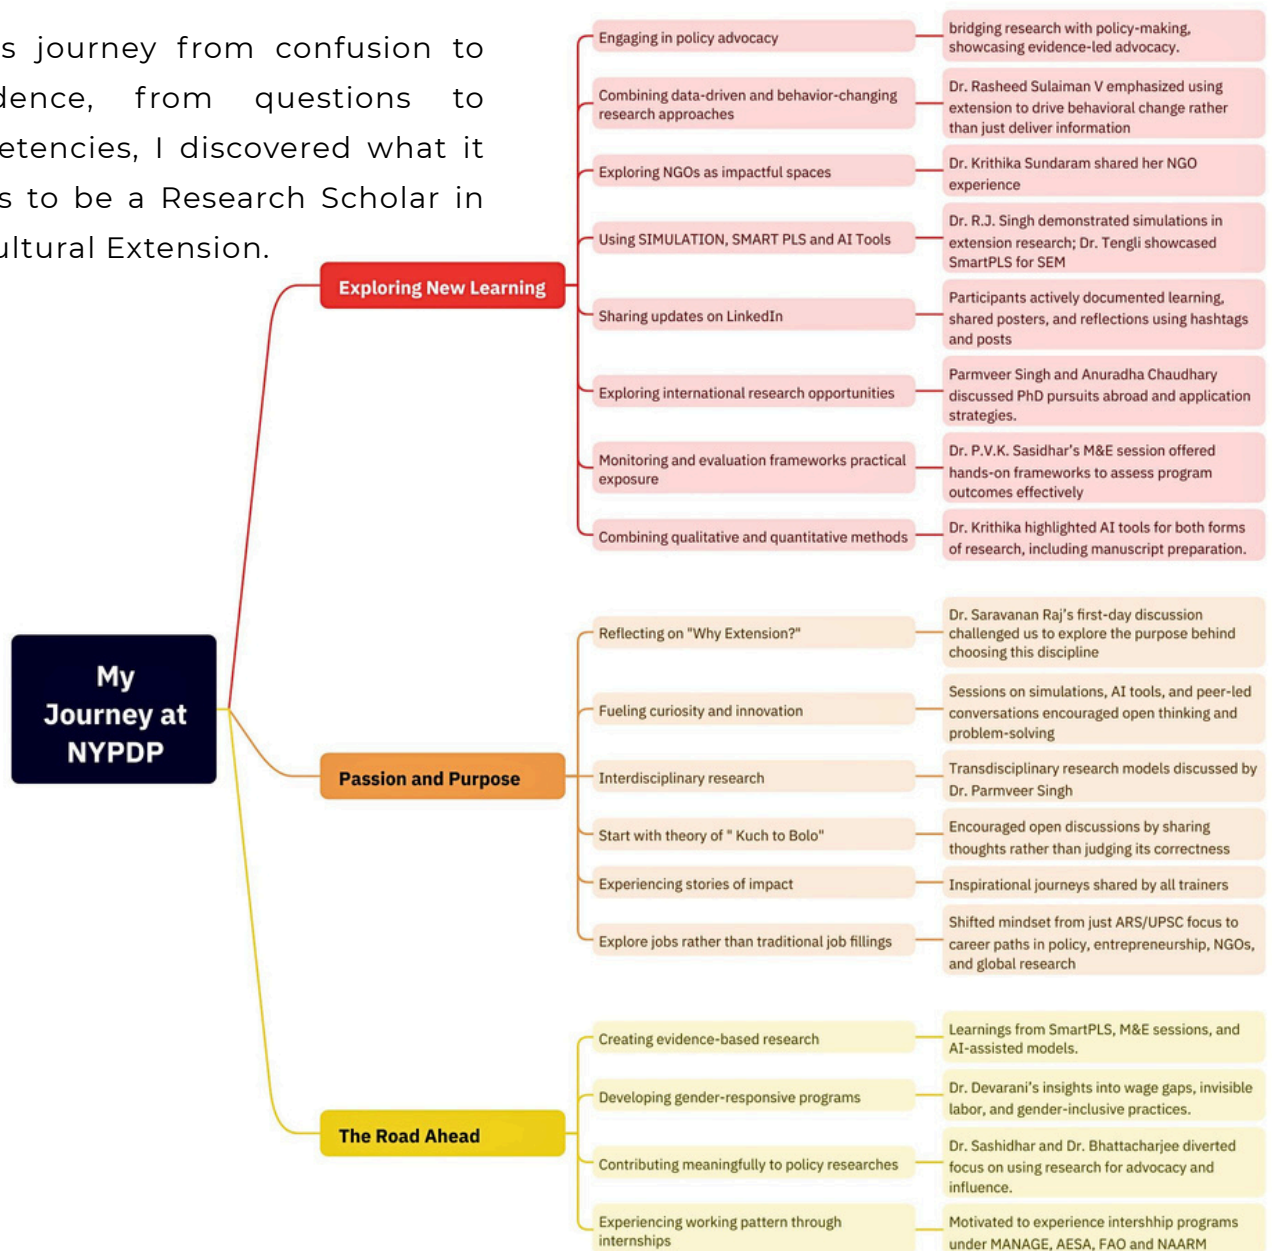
s journey from confusion to dence, from questions to etencies, I discovered what it s to be a Research Scholar in ultural Extension.

My Journey at NYPDP

Exploring New Learning

Engaging in policy advocacy
bridging research with policy-making, showcasing evidence-led advocacy.

Combining data-driven and behavior-changing research approaches
Dr. Rasheed Sulaiman V emphasized using extension to drive behavioral change rather than just deliver information

Exploring NGOs as impactful spaces
Dr. Krithika Sundaram shared her NGO experience

Using SIMULATION, SMART PLS and AI Tools
Dr. R.J. Singh demonstrated simulations in extension research; Dr. Tengli showcased SmartPLS for SEM

Sharing updates on LinkedIn
Participants actively documented learning, shared posters, and reflections using hashtags and posts

Exploring international research opportunities
Parmveer Singh and Anuradha Chaudhary discussed PhD pursuits abroad and application strategies.

Monitoring and evaluation frameworks practical exposure
Dr. P.V.K. Sasidhar's M&E session offered hands-on frameworks to assess program outcomes effectively

Combining qualitative and quantitative methods
Dr. Krithika highlighted AI tools for both forms of research, including manuscript preparation.

Passion and Purpose

Reflecting on "Why Extension?"
Dr. Saravanan Raj's first-day discussion challenged us to explore the purpose behind choosing this discipline

Fueling curiosity and innovation
Sessions on simulations, AI tools, and peer-led conversations encouraged open thinking and problem-solving

Interdisciplinary research
Transdisciplinary research models discussed by Dr. Parmveer Singh

Start with theory of " Kuch to Bolo"
Encouraged open discussions by sharing thoughts rather than judging its correctness

Experiencing stories of impact
Inspirational journeys shared by all trainers

Explore jobs rather than traditional job fillings
Shifted mindset from just ARS/UPSC focus to career paths in policy, entrepreneurship, NGOs, and global research

The Road Ahead

Creating evidence-based research
Learnings from SmartPLS, M&E sessions, and AI-assisted models.

Developing gender-responsive programs
Dr. Devarani's insights into wage gaps, invisible labor, and gender-inclusive practices.

Contributing meaningfully to policy researches
Dr. Sashidhar and Dr. Bhattacharjee diverted focus on using research for advocacy and influence.

Experiencing working pattern through internships
Motivated to experience intershhip programs under MANAGE, AESA, FAO and NAARM